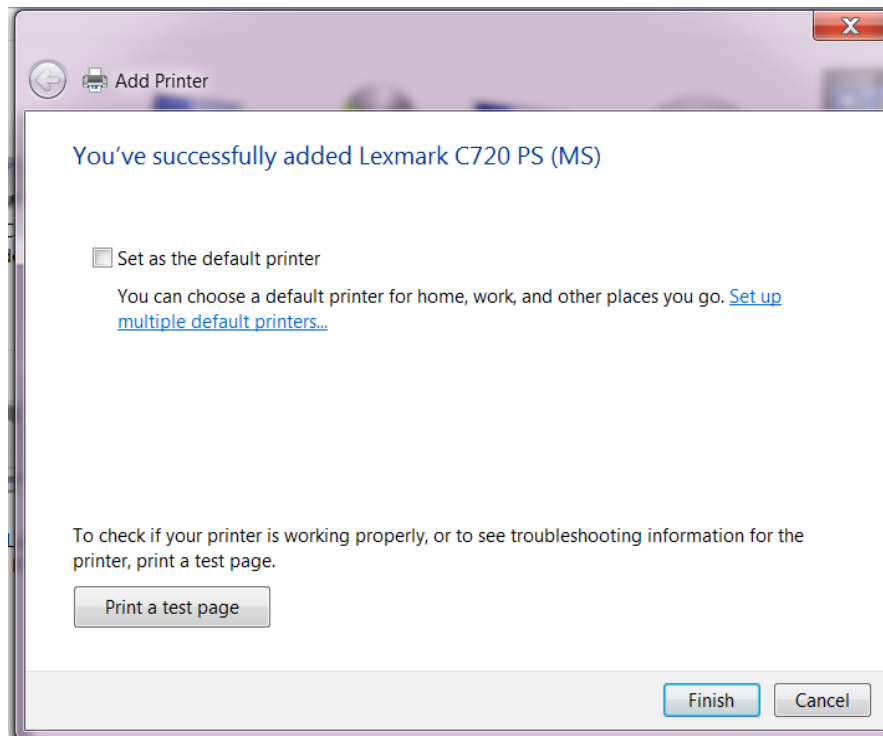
Add Printer

You've successfully added Lexmark C720 PS (MS)

Set as the default printer

You can choose a default printer for home, work, and other places you go. Set up multiple default printers...

To check if your printer is working properly, or to see troubleshooting information for the printer, print a test page.

Print a test page

Finish

Cancel